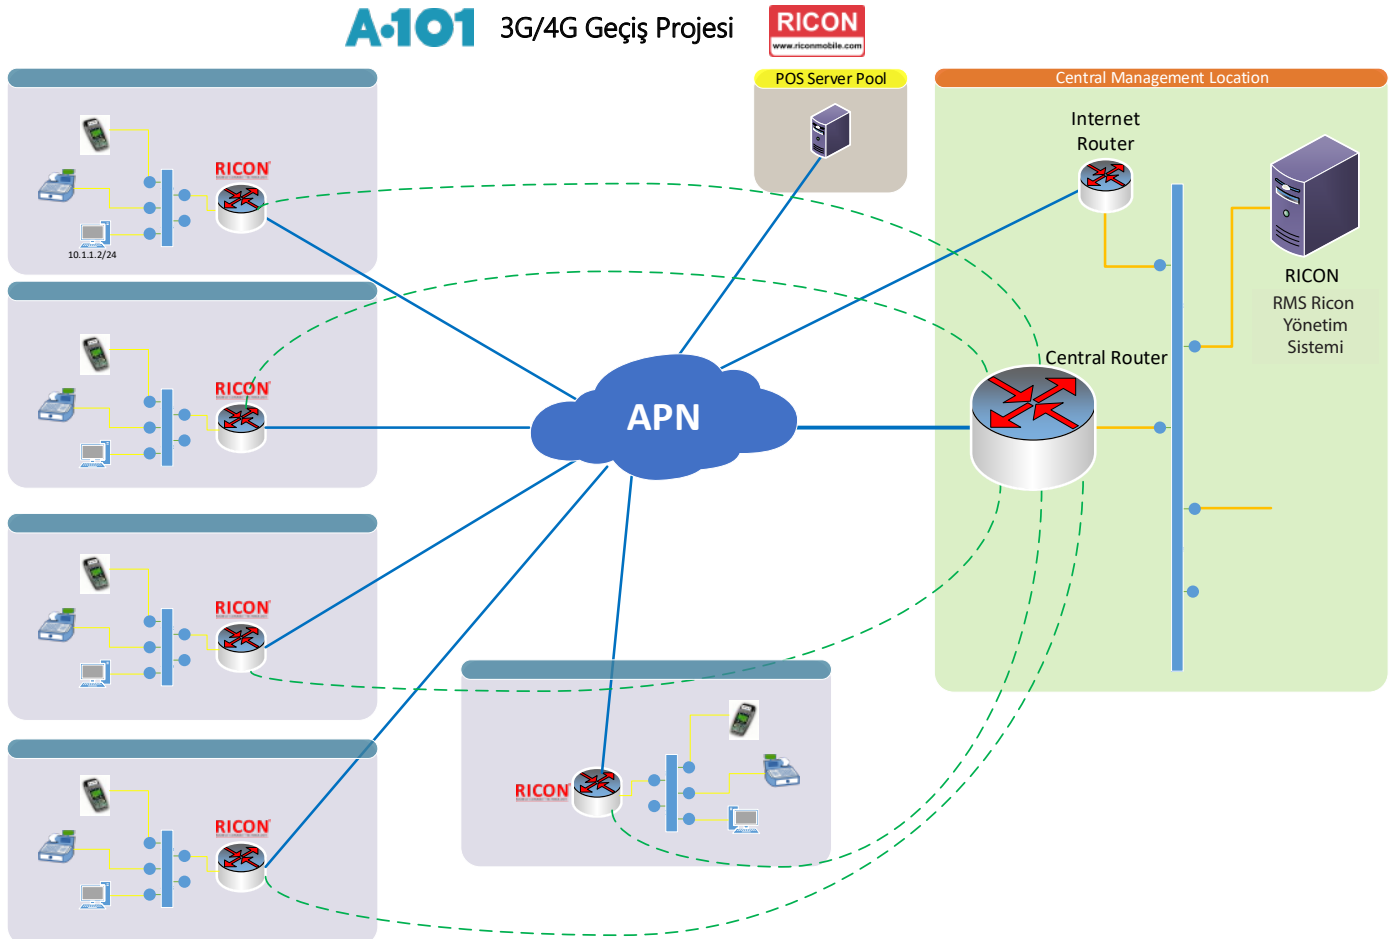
A101 3G/4G Geçiş Projesi RICON www.riconmobile.com

POS Server Pool

Central Management Location

Internet Router

RICON
RMS Ricon Yönetim Sistemi

Central Router

RICON

10.1.1.2/24

RICON

RICON

RICON

APN

RICON